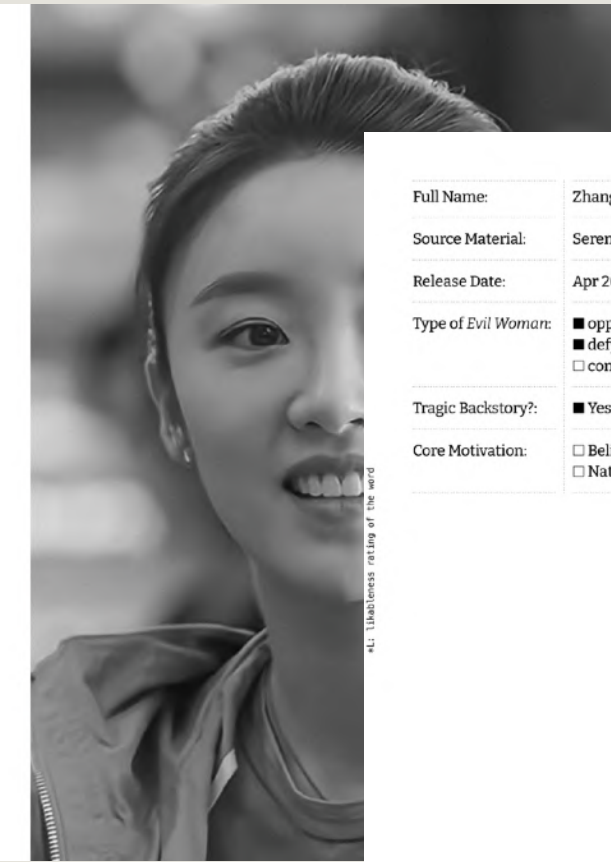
*L: likableness rating of the word

| Full Name: | Zhang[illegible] |
|---|---|
| Source Material: | Seren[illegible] |
| Release Date: | Apr 2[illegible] |
| Type of *Evil Woman*: | ■ opp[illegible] ■ def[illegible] □ con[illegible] |
| Tragic Backstory?: | ■ Yes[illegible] |
| Core Motivation: | □ Bel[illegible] □ Nat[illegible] |